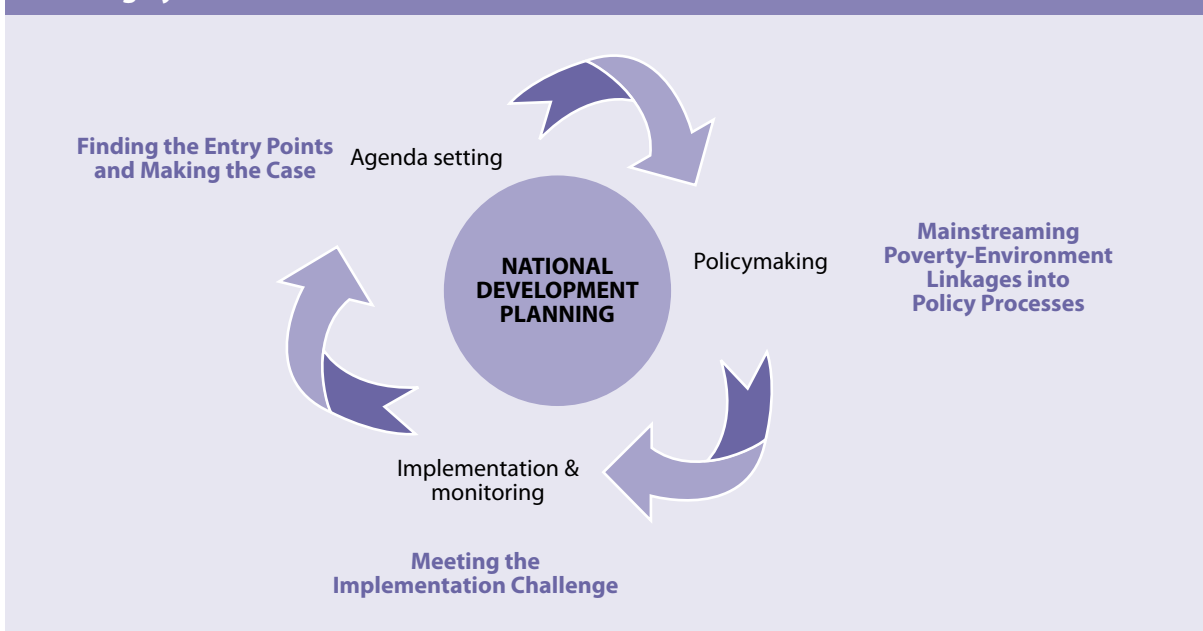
Finding the Entry Points and Making the Case

Agenda setting

NATIONAL DEVELOPMENT PLANNING

Policymaking

Mainstreaming Poverty-Environment Linkages into Policy Processes

Implementation & monitoring

Meeting the Implementation Challenge